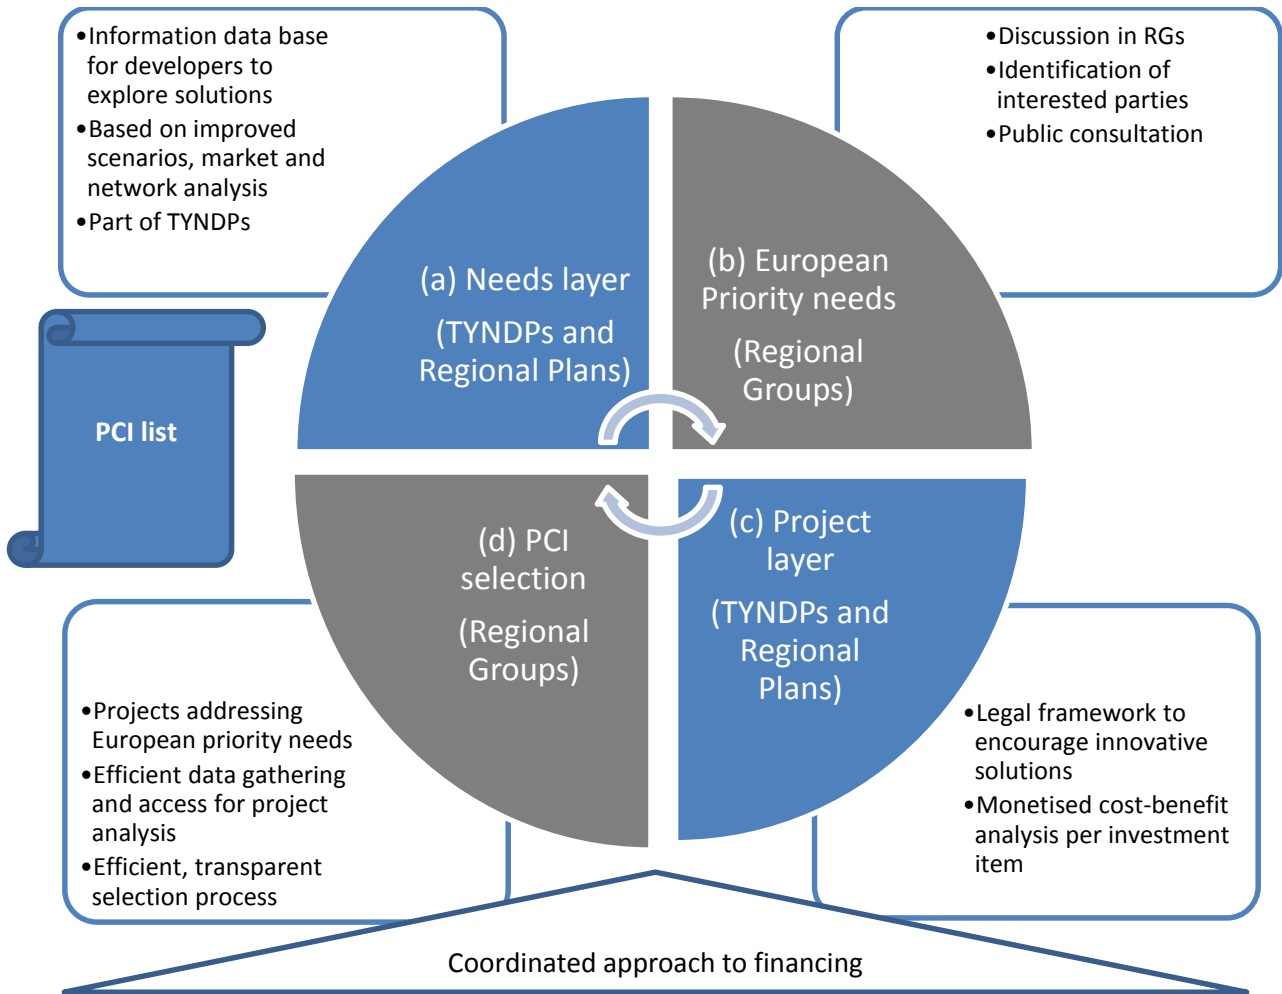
•Information data base for developers to explore solutions
•Based on improved scenarios, market and network analysis
•Part of TYNDPs

•Discussion in RGs
•Identification of interested parties
•Public consultation

PCI list

(a) Needs layer

(TYNDPs and Regional Plans)

(b) European Priority needs

(Regional Groups)

(d) PCI selection

(Regional Groups)

(c) Project layer

(TYNDPs and Regional Plans)

•Projects addressing European priority needs
•Efficient data gathering and access for project analysis
•Efficient, transparent selection process

•Legal framework to encourage innovative solutions
•Monetised cost-benefit analysis per investment item

Coordinated approach to financing